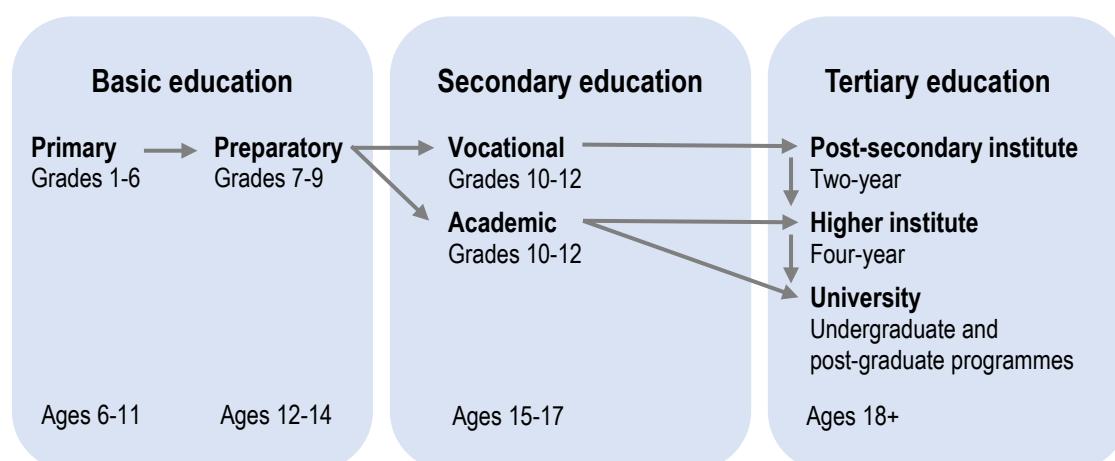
Basic education

Primary
Grades 1-6

Preparatory
Grades 7-9

Ages 6-11

Ages 12-14

Secondary education

Vocational
Grades 10-12

Academic
Grades 10-12

Ages 15-17

Tertiary education

Post-secondary institute
Two-year

Higher institute
Four-year

University
Undergraduate and post-graduate programmes

Ages 18+